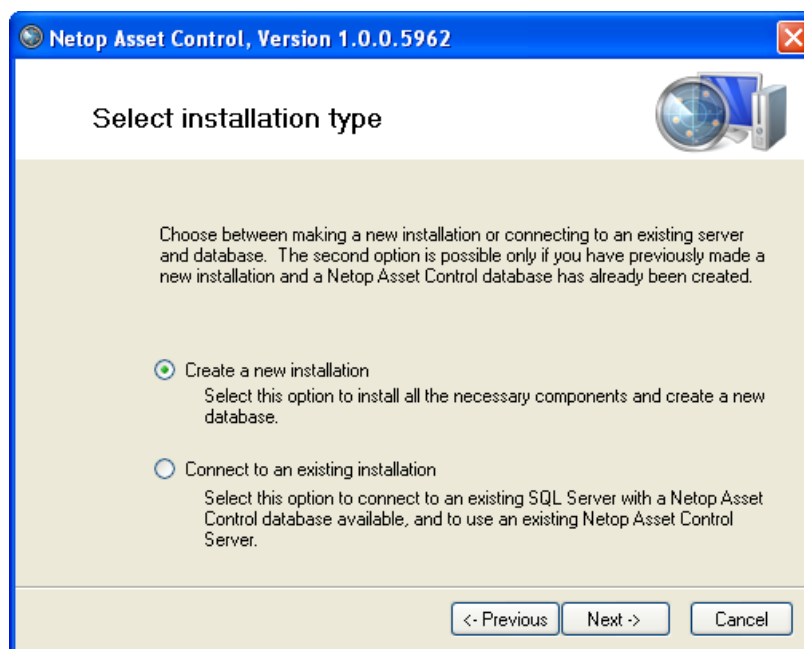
Netop Asset Control, Version 1.0.0.5962

Select installation type

Choose between making a new installation or connecting to an existing server and database. The second option is possible only if you have previously made a new installation and a Netop Asset Control database has already been created.

Create a new installation
Select this option to install all the necessary components and create a new database.

Connect to an existing installation
Select this option to connect to an existing SQL Server with a Netop Asset Control database available, and to use an existing Netop Asset Control Server.

<- Previous
Next ->
Cancel